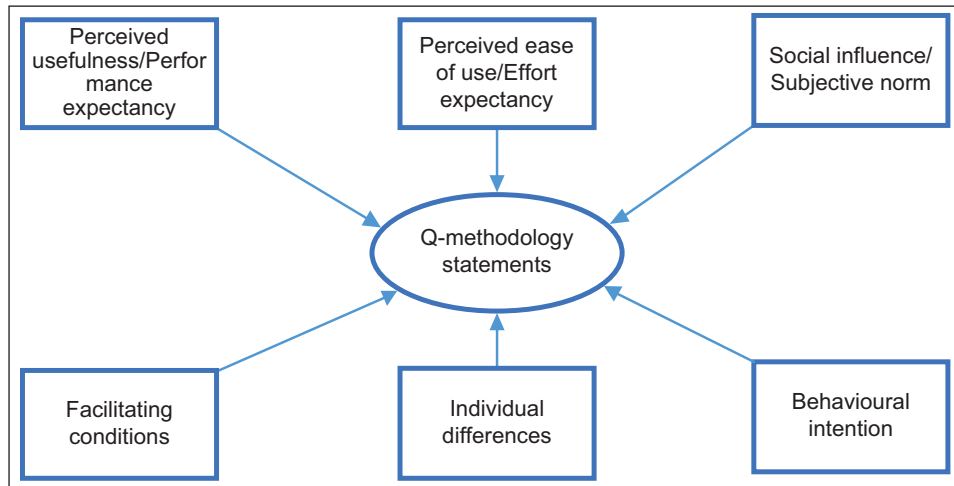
Perceived usefulness/Performance expectancy

Perceived ease of use/Effort expectancy

Social influence/ Subjective norm

Q-methodology statements

Facilitating conditions

Individual differences

Behavioural intention